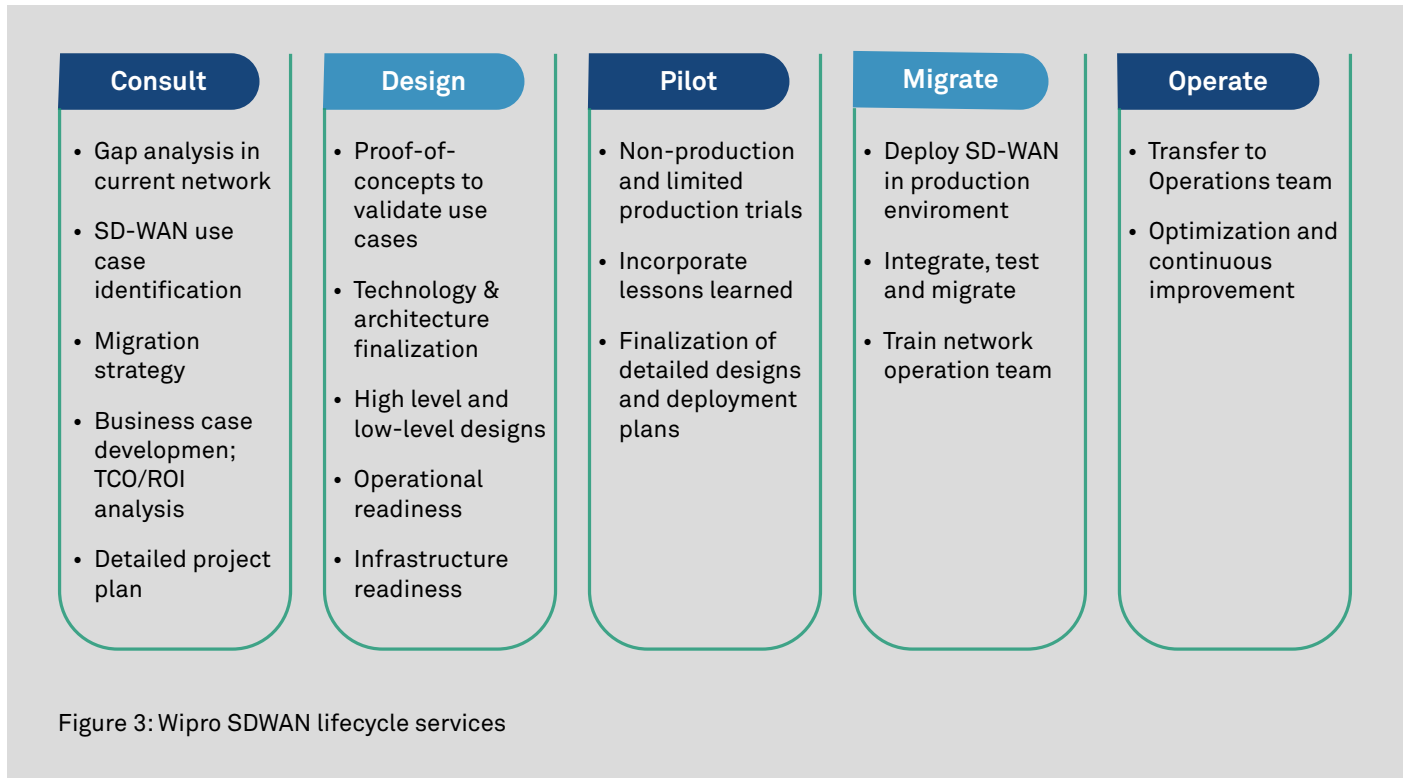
Consult

- Gap analysis in current network
- SD-WAN use case identification
- Migration strategy
- Business case developmen; TCO/ROI analysis
- Detailed project plan

Design

- Proof-of-concepts to validate use cases
- Technology & architecture finalization
- High level and low-level designs
- Operational readiness
- Infrastructure readiness

Pilot

- Non-production and limited production trials
- Incorporate lessons learned
- Finalization of detailed designs and deployment plans

Migrate

- Deploy SD-WAN in production enviroment
- Integrate, test and migrate
- Train network operation team

Operate

- Transfer to Operations team
- Optimization and continuous improvement

Figure 3: Wipro SDWAN lifecycle services